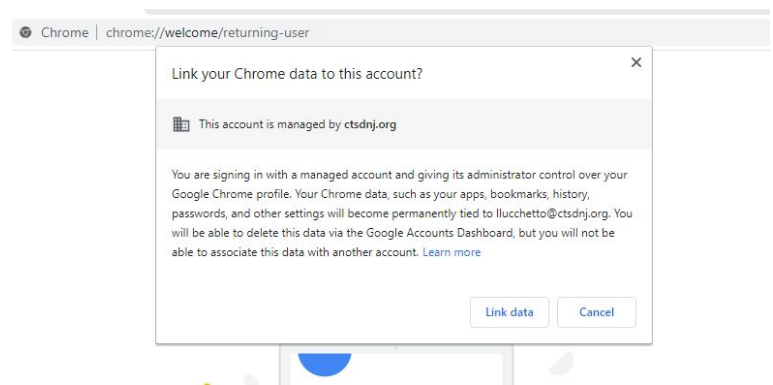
Chrome | chrome://welcome/returning-user

Link your Chrome data to this account?

×

This account is managed by ctsdnj.org

You are signing in with a managed account and giving its administrator control over your Google Chrome profile. Your Chrome data, such as your apps, bookmarks, history, passwords, and other settings will become permanently tied to llucchetto@ctsdnj.org. You will be able to delete this data via the Google Accounts Dashboard, but you will not be able to associate this data with another account. Learn more

Link data

Cancel